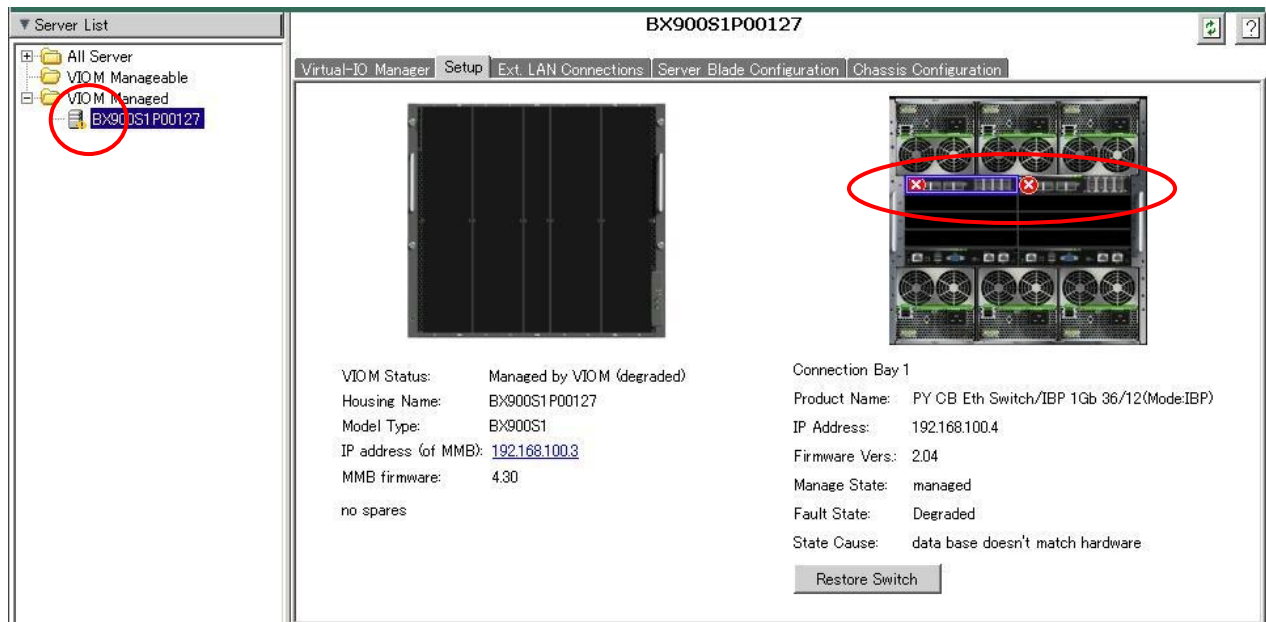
▼Server List

All Server
VIOM Manageable
VIOM Managed
BX900S1P00127

BX900S1P00127

?

Virtual-IO Manager | Setup | Ext. LAN Connections | Server Blade Configuration | Chassis Configuration

| | |
|---|---|
| VIOM Status: | Managed by VIOM (degraded) |
| Housing Name: | BX900S1P00127 |
| Model Type: | BX900S1 |
| IP address (of MMB): | 192.168.100.3 |
| MMB firmware: | 4.30 |

no spares

Connection Bay 1

| | |
|---|---|
| Product Name: | PY CB Eth Switch/IBP 1Gb 36/12(Mode:IBP) |
| IP Address: | 192.168.100.4 |
| Firmware Vers.: | 2.04 |
| Manage State: | managed |
| Fault State: | Degraded |
| State Cause: | data base doesn't match hardware |

Restore Switch